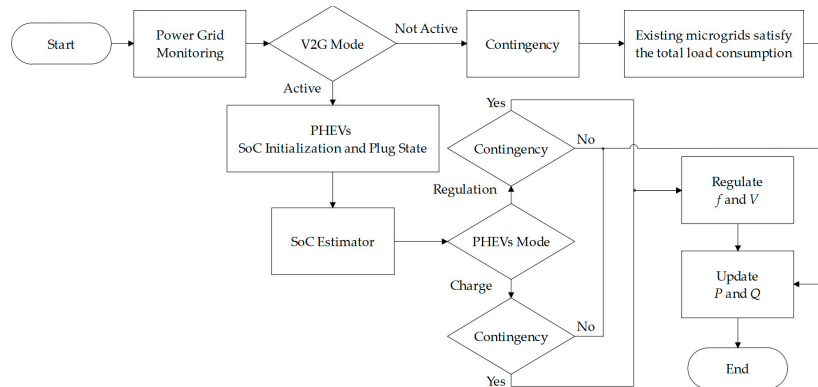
Start

Power Grid Monitoring

V2G Mode

Not Active

Contingency

Existing microgrids satisfy the total load consumption

Active

PHEVs SoC Initialization and Plug State

Yes

Contingency

No

Regulation

Regulate $f$ and $V$

SoC Estimator

PHEVs Mode

Charge

Update $P$ and $Q$

Contingency

No

End

Yes